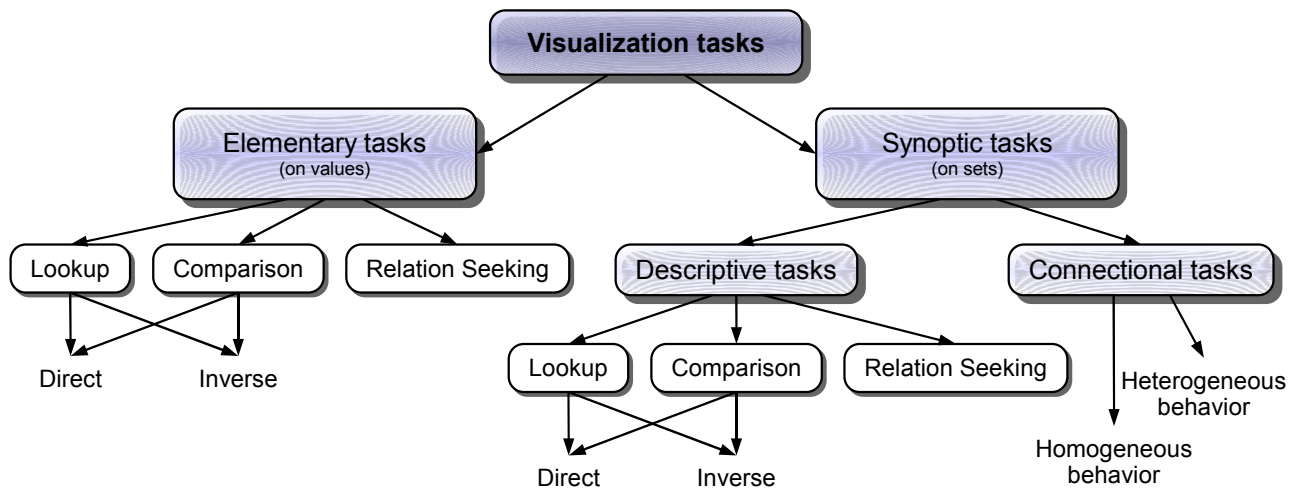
Visualization tasks

Elementary tasks
(on values)

Synoptic tasks
(on sets)

Lookup

Comparison

Relation Seeking

Direct

Inverse

Descriptive tasks

Connectional tasks

Lookup

Comparison

Relation Seeking

Direct

Inverse

Heterogeneous behavior

Homogeneous behavior